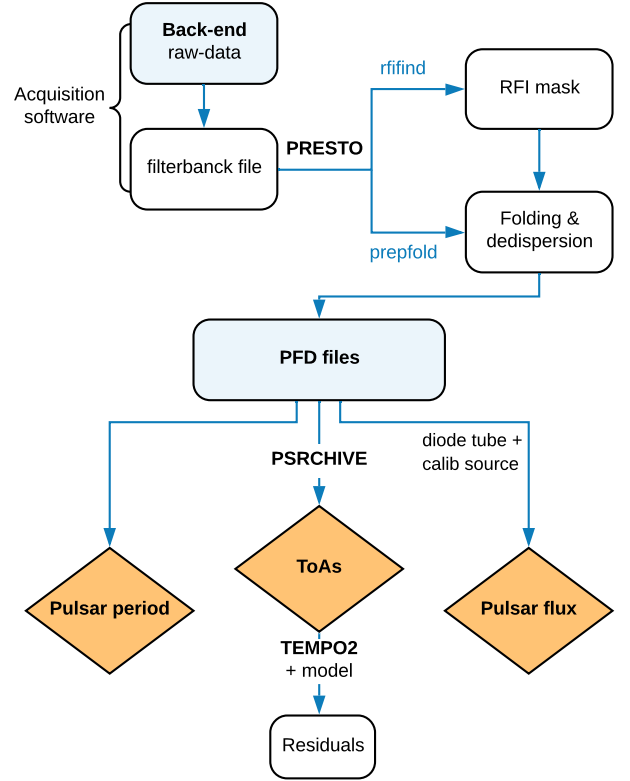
Back-end
raw-data

Acquisition software

filterbanck file

PRESTO

rfifind

RFI mask

prepfold

Folding & dedispersion

PFD files

PSRCHIVE

diode tube + calib source

Pulsar period

ToAs

Pulsar flux

TEMPO2
+ model

Residuals